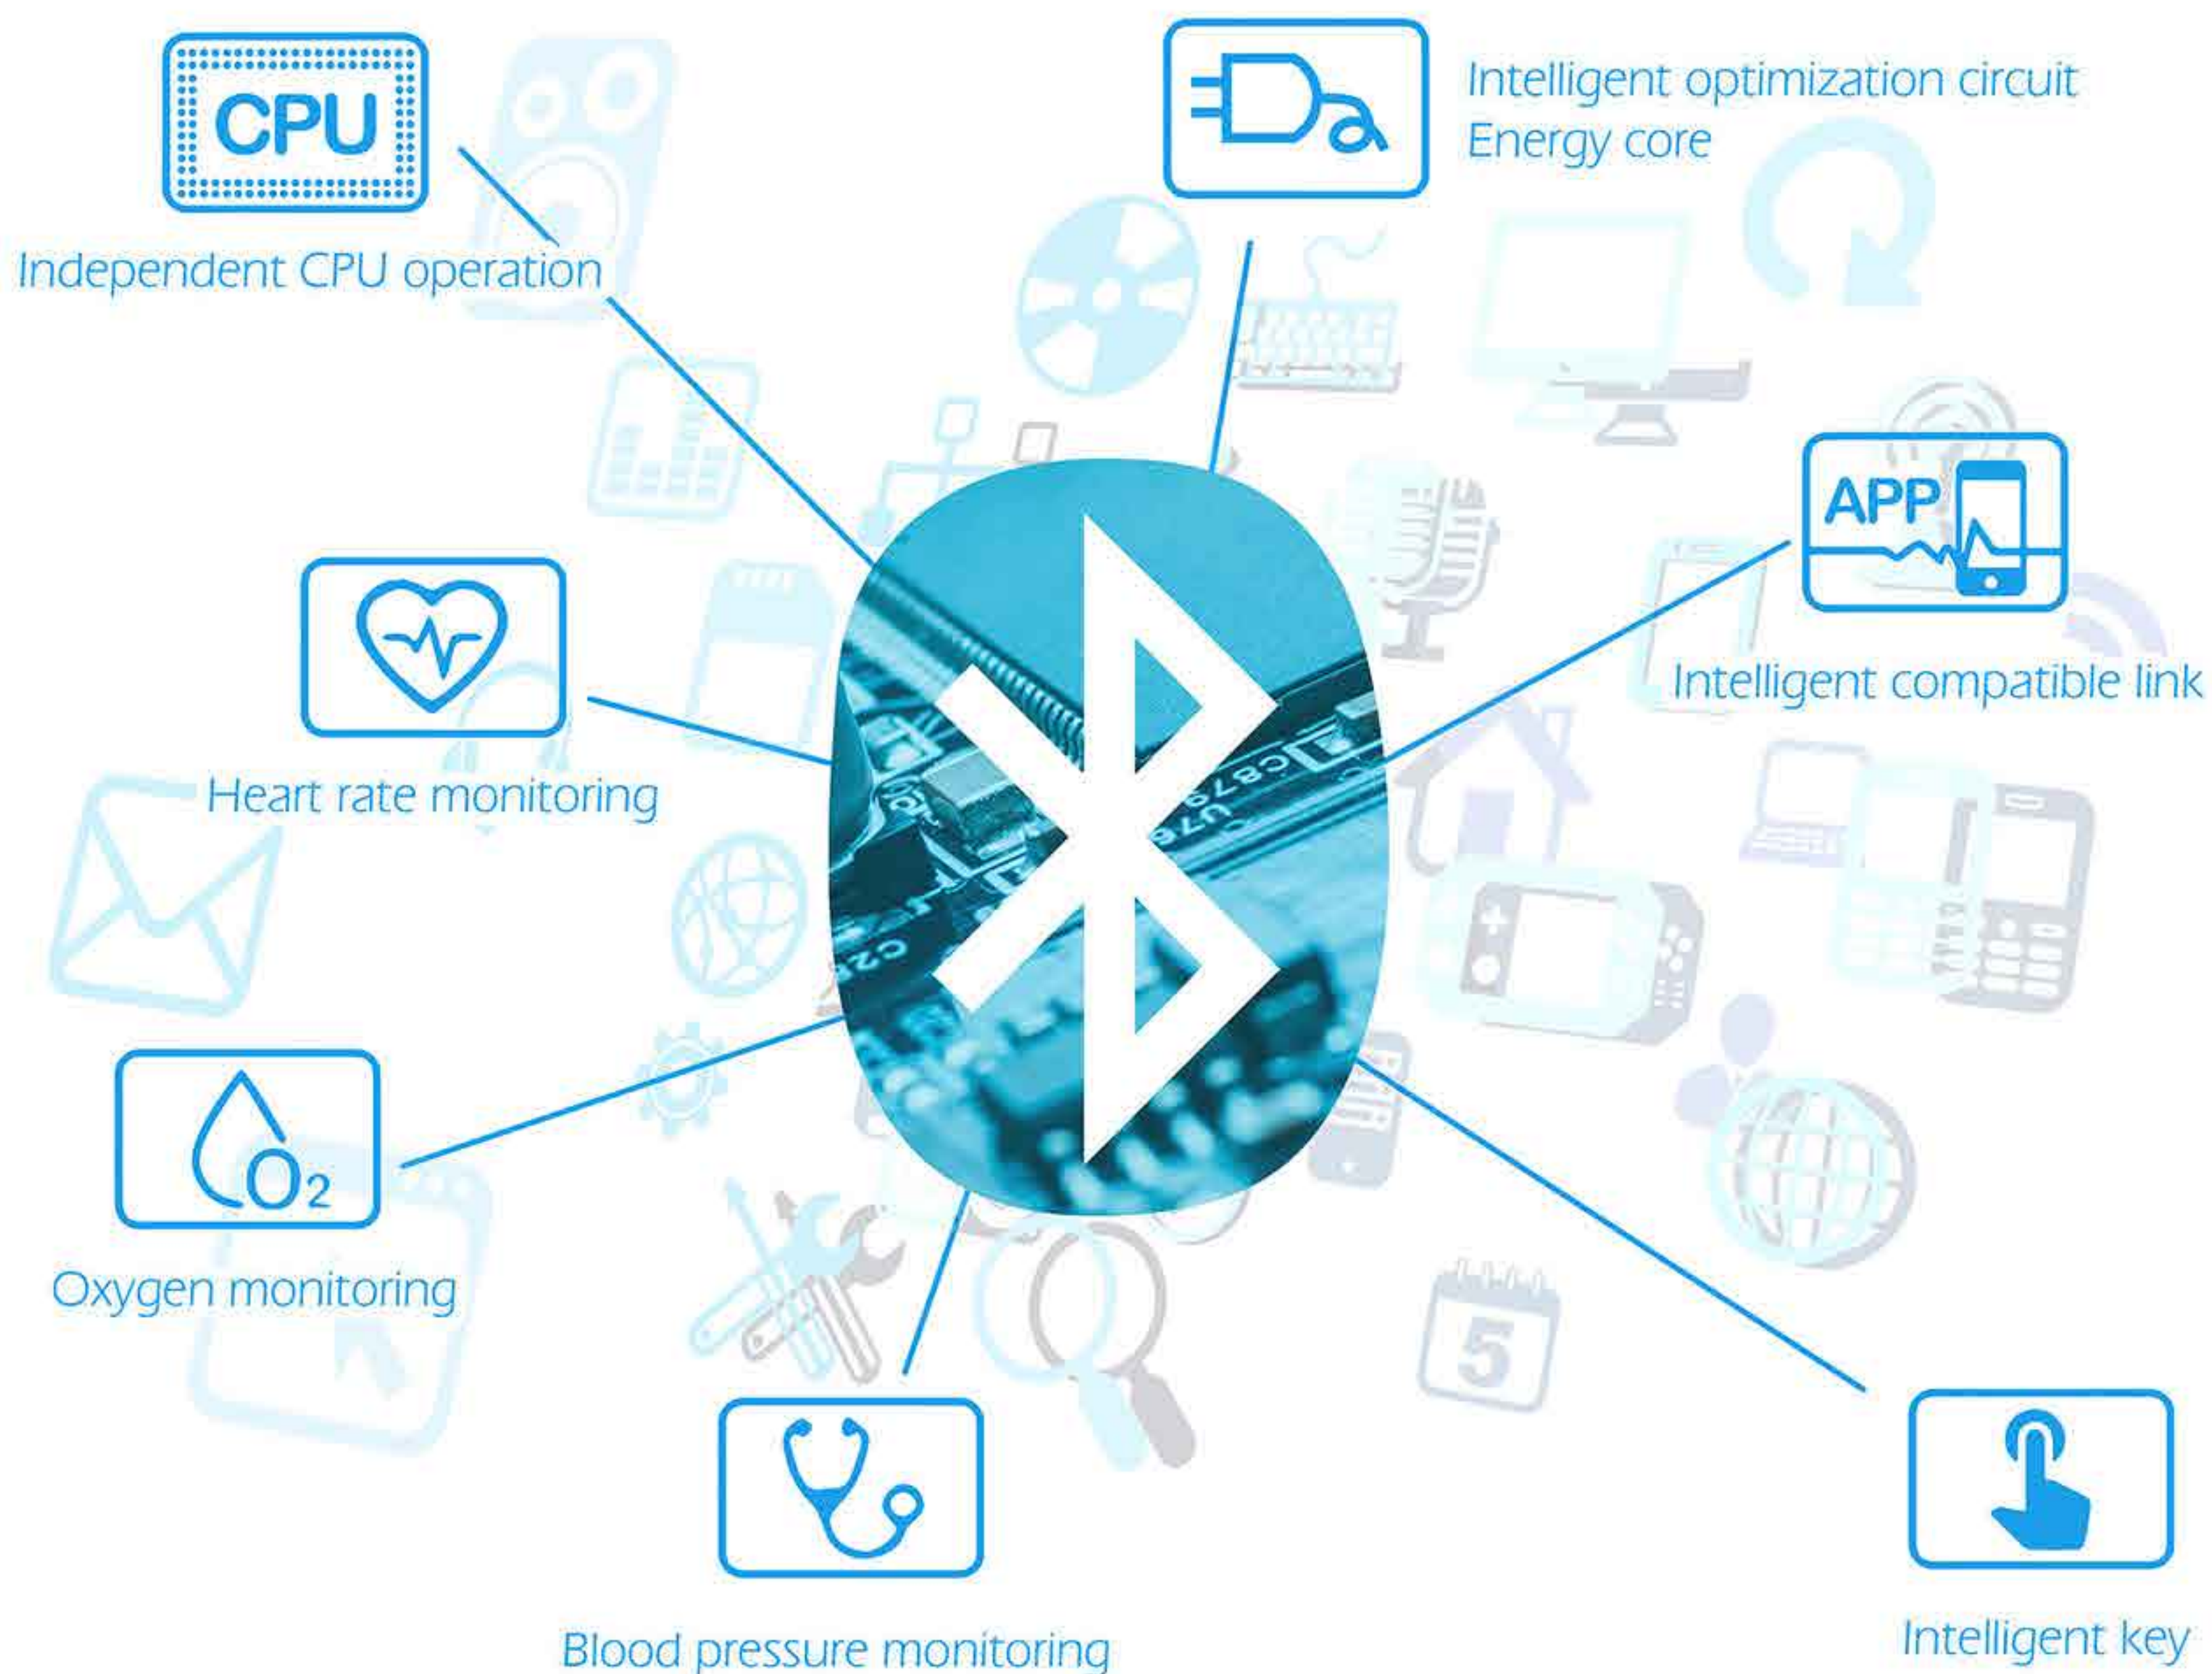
CPU

Independent CPU operation

Intelligent optimization circuit
Energy core

APP

Intelligent compatible link

Heart rate monitoring

C879
U76
C2

$O_2$

Oxygen monitoring

5

Blood pressure monitoring

Intelligent key